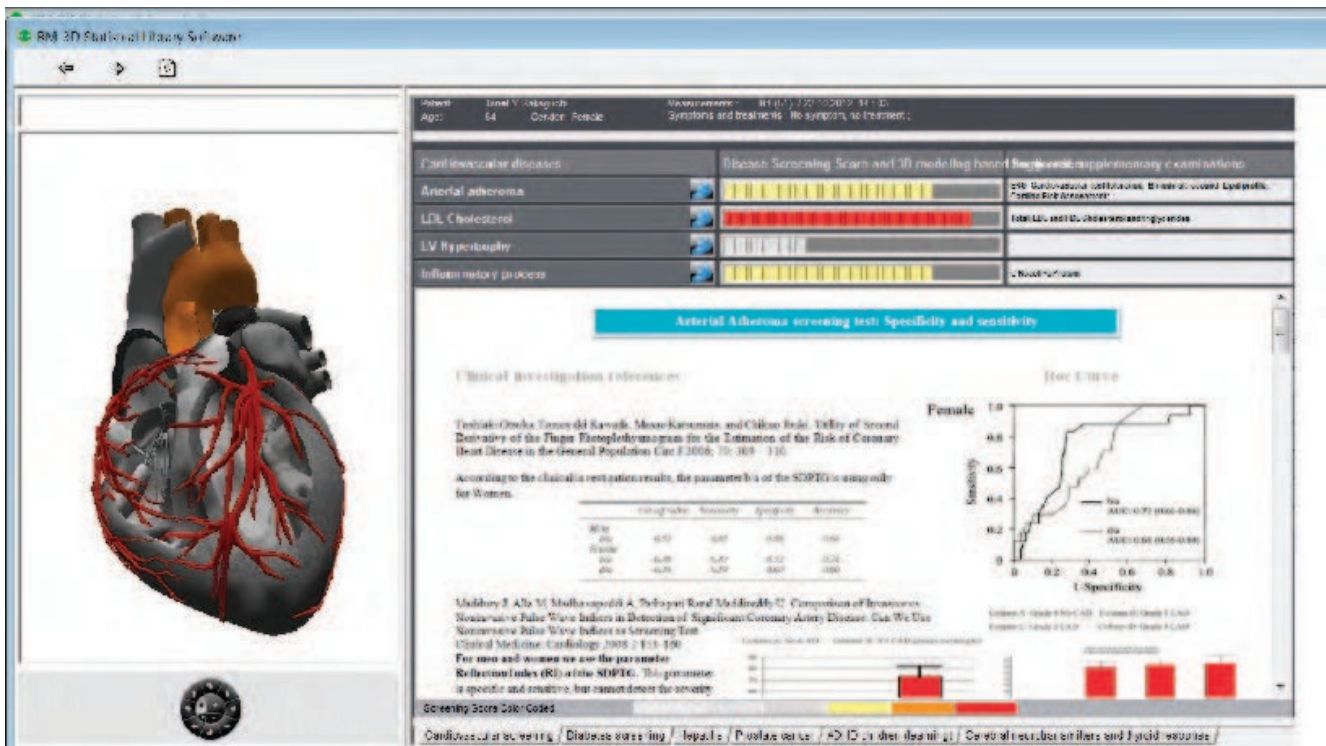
BM 3D Statistical Library Software

Patient: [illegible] Measurements: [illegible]
Age: 54 Gender: Female Symptoms and treatments: No symptom, no treatment ;

Cardiovascular diseases | Disease Screening Score and 3D modeling based | Supplementary examinations
Arterial atheroma | | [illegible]
LDL Cholesterol | | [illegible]
LV Hypertrophy | |
Inflammatory process | | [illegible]

Arterial Atheroma screening test: Specificity and sensitivity

Clinical investigation references

Roc Curve

Toshiaki Otsuka, Tomoyuki Kawada, Masao Katsumata, and Chikao Ibuki. Utility of Second Derivative of the Finger Photoplethysmogram for the Estimation of the Risk of Coronary Heart Disease in the General Population Circ J 2006; 70: 304 – 310.

According to the clinical investigation results, the parameter b/a of the SDPTG is using only for Women.

Female

Sensitivity

1-Specificity

Millasseau S, Alla M, Madhavapeddi A, Pellegrini Rand Middleton PJ. Comparison of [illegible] Noninvasive Pulse Wave Indices in Detection of Significant Coronary Artery Disease. Can We Use Noninvasive Pulse Wave Indices as Screening Test Clinical Medicine: Cardiology 2008:2 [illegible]
For men and women we use the parameter Reflection Index (RI) of the SDPTG. This parameter is specific and sensitive, but cannot detect the severity

Screening Score Color Coded

Cardiovascular screening / Diabetes screening / Hepatic / Prostate cancer / ADHD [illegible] / Cerebral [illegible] and thyroid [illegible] /